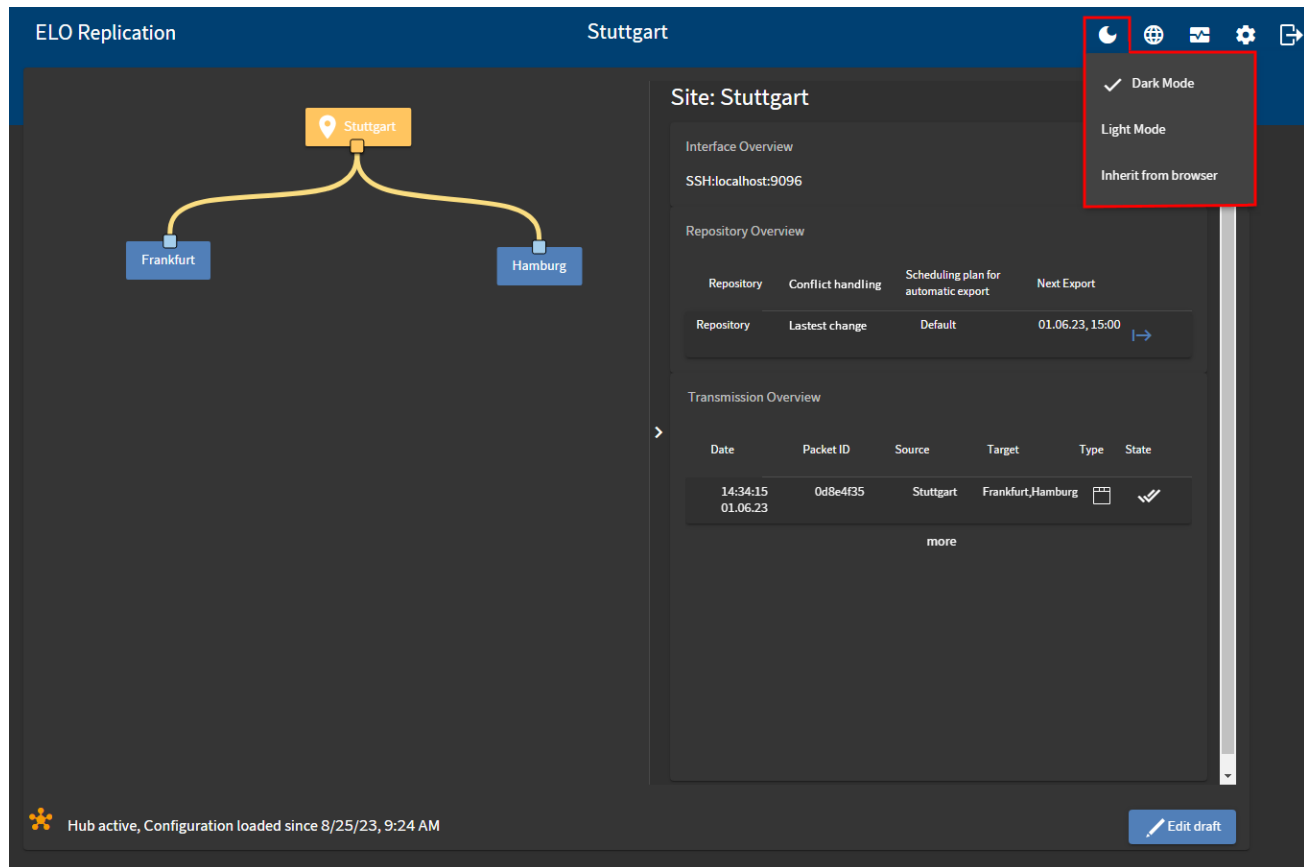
ELO Replication

Stuttgart

Dark Mode

Light Mode

Inherit from browser

Stuttgart

Frankfurt

Hamburg

Site: Stuttgart

Interface Overview

SSH:localhost:9096

Repository Overview

| Repository | Conflict handling | Scheduling plan for automatic export | Next Export |
|---|---|---|---|
| Repository | Lastest change | Default | 01.06.23, 15:00 |

Transmission Overview

| Date | Packet ID | Source | Target | Type | State |
|---|---|---|---|---|---|
| 14:34:15 01.06.23 | 0d8e4f35 | Stuttgart | Frankfurt,Hamburg | | |

more

Hub active, Configuration loaded since 8/25/23, 9:24 AM

Edit draft